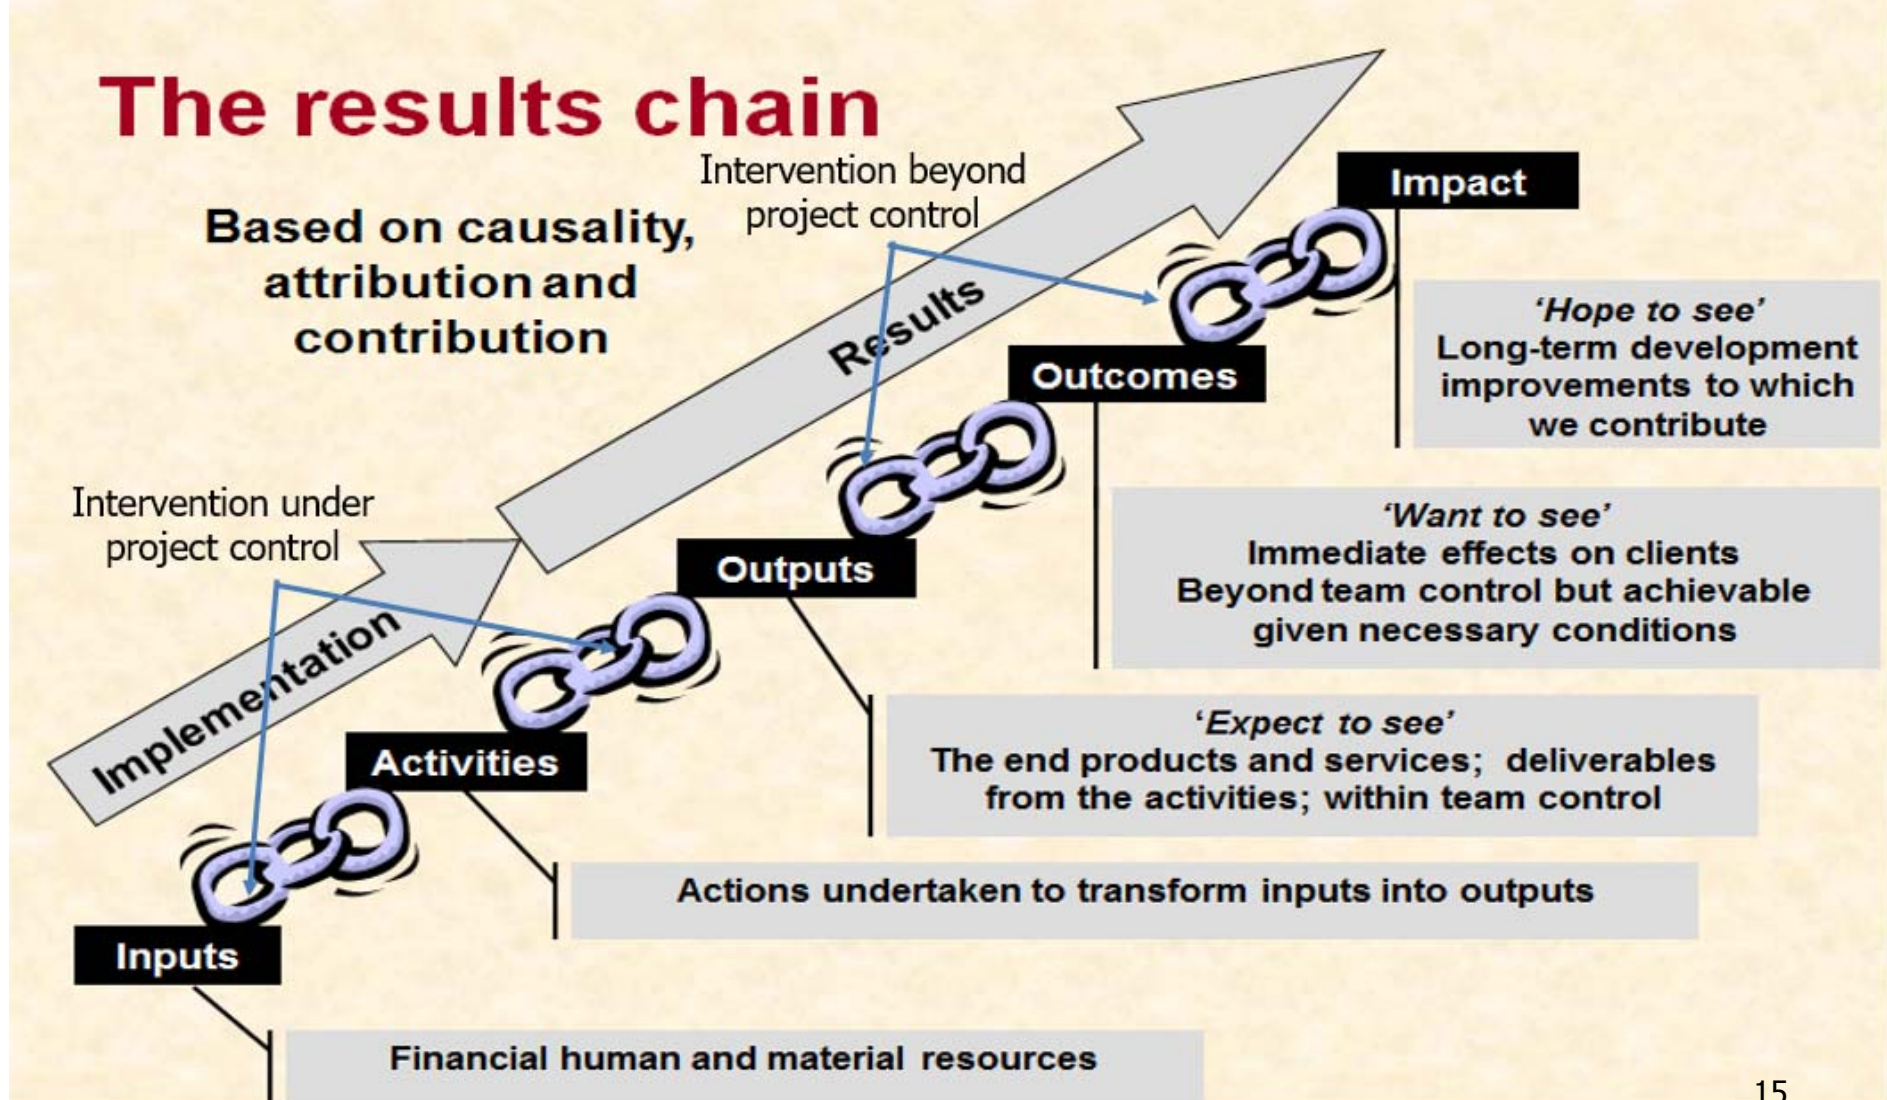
The results chain

Based on causality, attribution and contribution

Intervention beyond project control

Impact

Results

'Hope to see'
Long-term development improvements to which we contribute

Outcomes

'Want to see'
Immediate effects on clients
Beyond team control but achievable given necessary conditions

Intervention under project control

Outputs

Implementation

'Expect to see'
The end products and services; deliverables from the activities; within team control

Activities

Actions undertaken to transform inputs into outputs

Inputs

Financial human and material resources

15